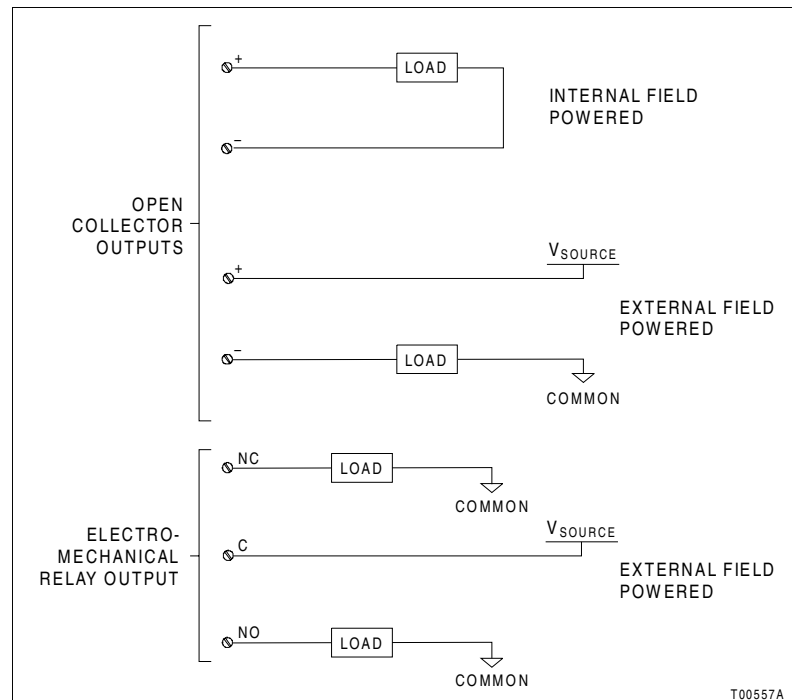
OPEN COLLECTOR OUTPUTS

+

LOAD

INTERNAL FIELD POWERED

−

+

$V_{SOURCE}$

EXTERNAL FIELD POWERED

−

LOAD

COMMON

ELECTRO-MECHANICAL RELAY OUTPUT

NC

LOAD

COMMON

C

$V_{SOURCE}$

EXTERNAL FIELD POWERED

NO

LOAD

COMMON

T00557A